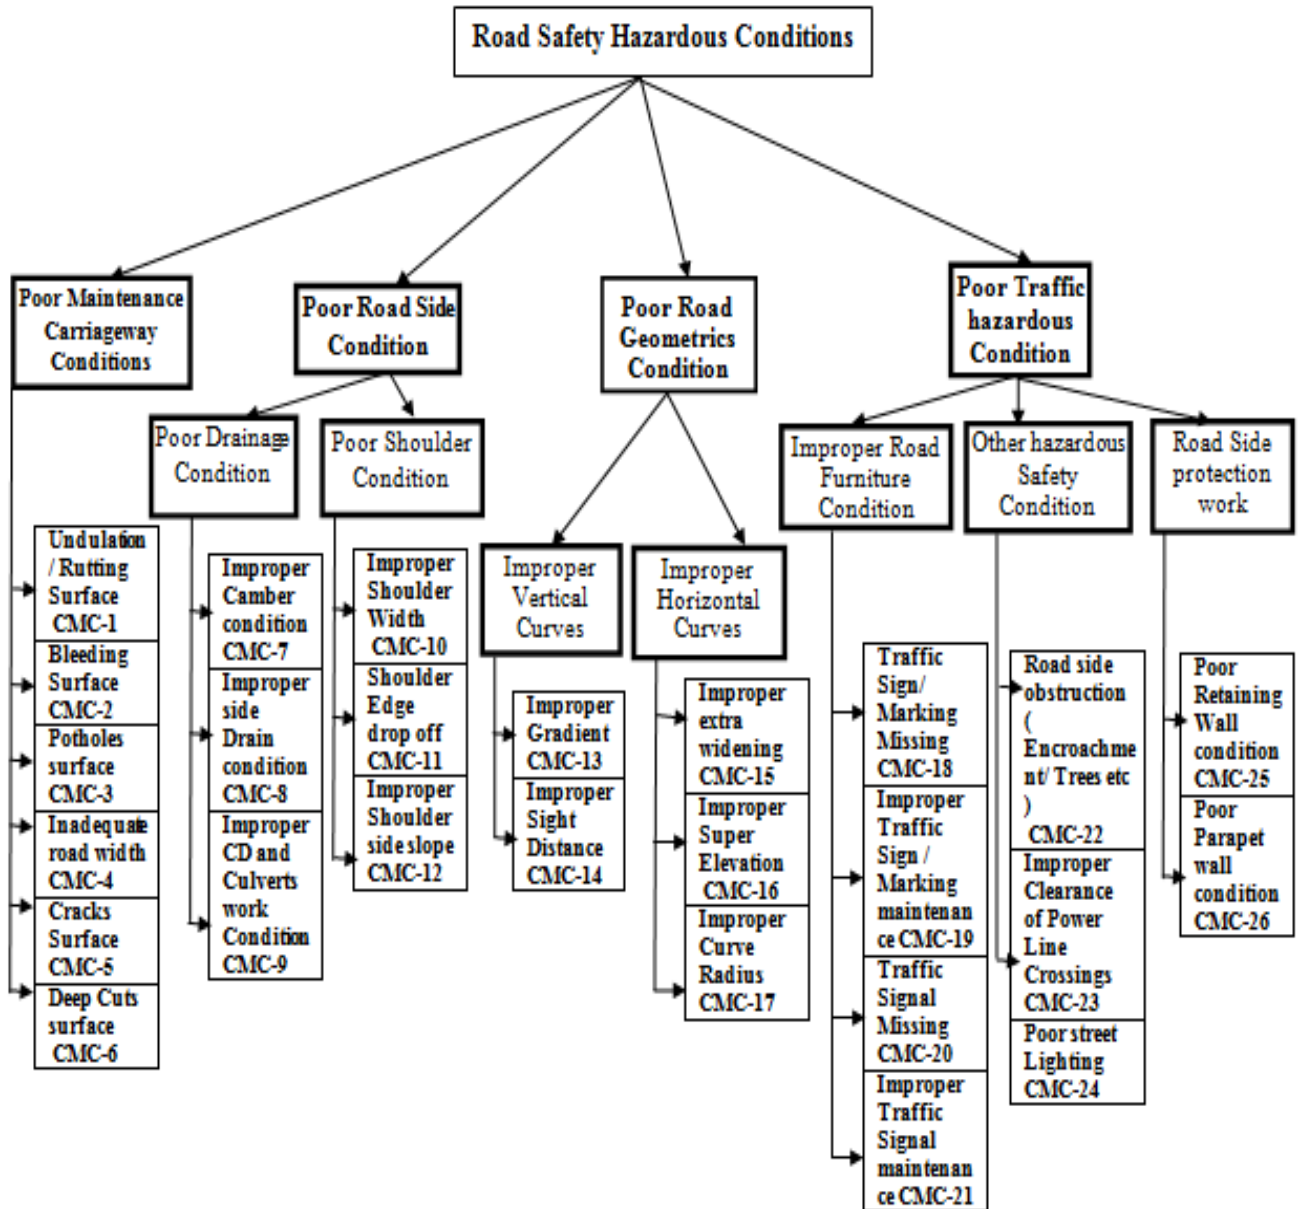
Road Safety Hazardous Conditions

Poor Maintenance Carriageway Conditions

Undulation / Rutting Surface CMC-1

Bleeding Surface CMC-2

Potholes surface CMC-3

Inadequate road width CMC-4

Cracks Surface CMC-5

Deep Cuts surface CMC-6

Poor Road Side Condition

Poor Drainage Condition

Improper Camber condition CMC-7

Improper side Drain condition CMC-8

Improper CD and Culverts work Condition CMC-9

Poor Shoulder Condition

Improper Shoulder Width CMC-10

Shoulder Edge drop off CMC-11

Improper Shoulder side slope CMC-12

Poor Road Geometrics Condition

Improper Vertical Curves

Improper Gradient CMC-13

Improper Sight Distance CMC-14

Improper Horizontal Curves

Improper extra widening CMC-15

Improper Super Elevation CMC-16

Improper Curve Radius CMC-17

Poor Traffic hazardous Condition

Improper Road Furniture Condition

Traffic Sign/ Marking Missing CMC-18

Improper Traffic Sign / Marking maintenance CMC-19

Traffic Signal Missing CMC-20

Improper Traffic Signal maintenance CMC-21

Other hazardous Safety Condition

Road side obstruction ( Encroachment/ Trees etc ) CMC-22

Improper Clearance of Power Line Crossings CMC-23

Poor street Lighting CMC-24

Road Side protection work

Poor Retaining Wall condition CMC-25

Poor Parapet wall condition CMC-26